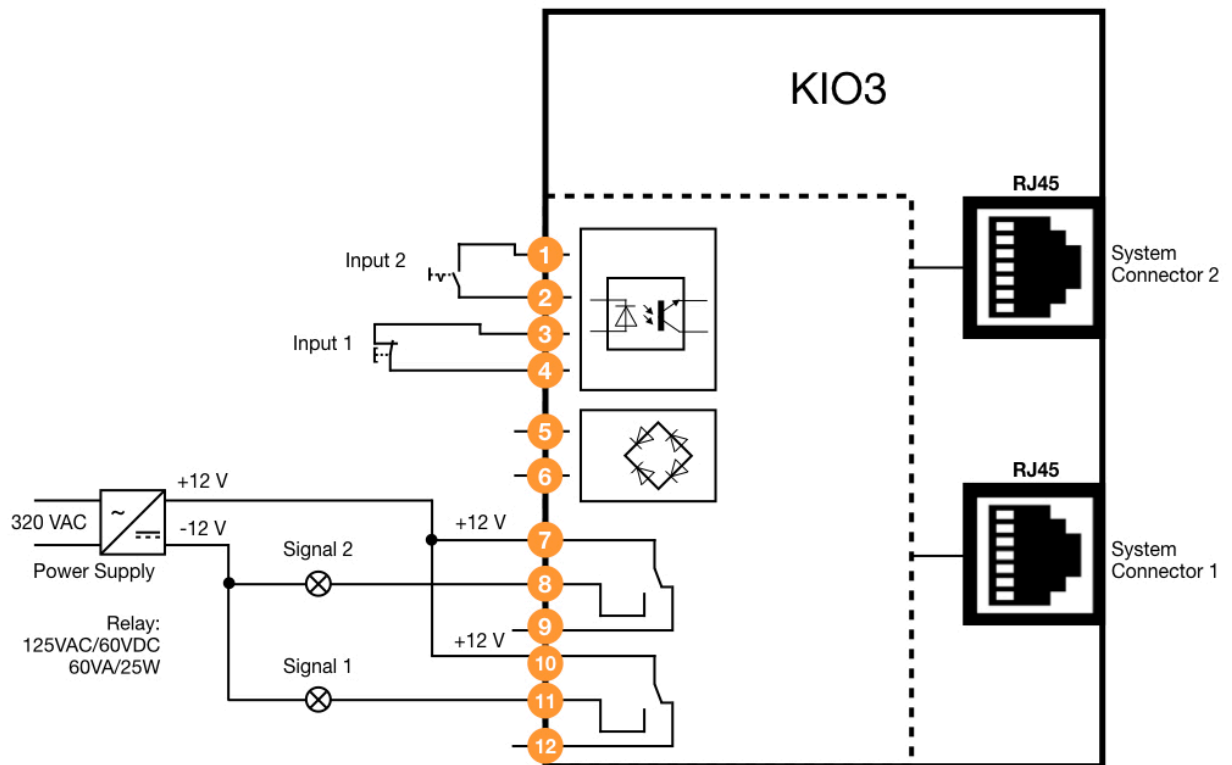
KIO3

RJ45

System Connector 2

RJ45

System Connector 1

Input 2

Input 1

1
2
3
4
5
6
7
8
9
10
11
12

320 VAC

Power Supply

+12 V

-12 V

+12 V

Signal 2

+12 V

Signal 1

Relay:
125VAC/60VDC
60VA/25W